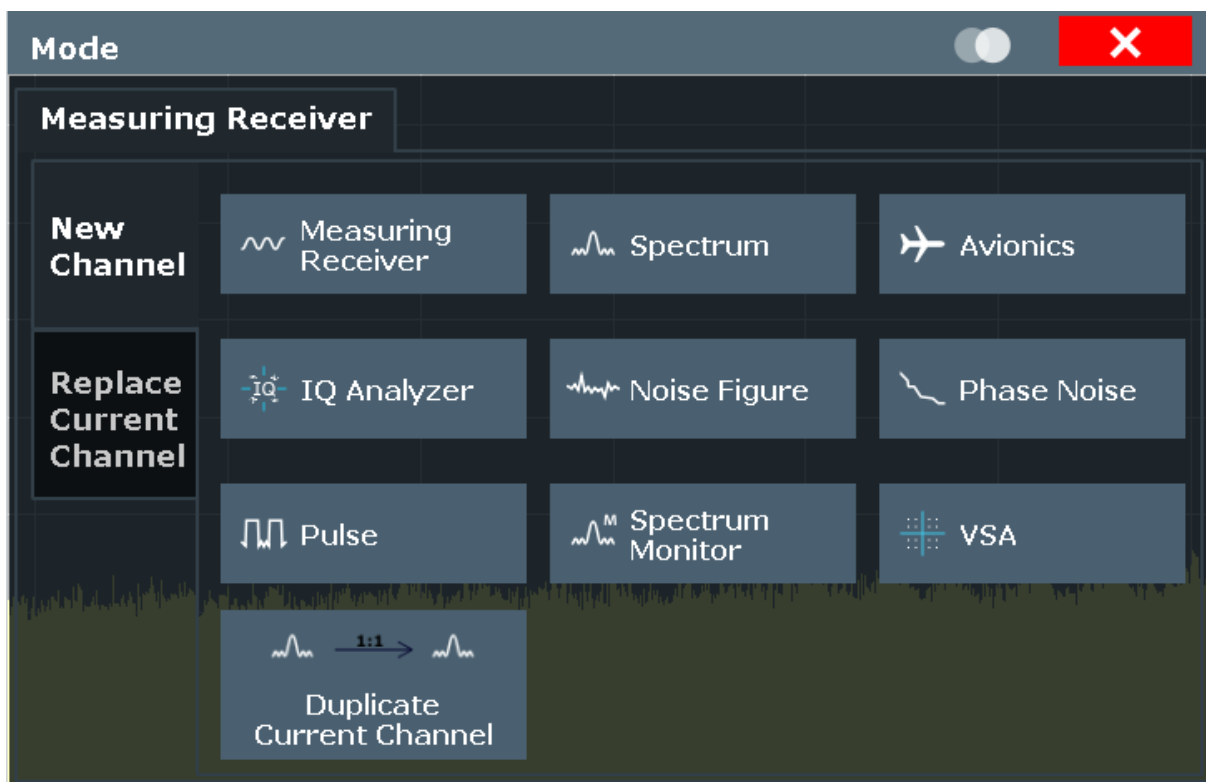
Mode

Measuring Receiver

New Channel

Replace Current Channel

Measuring Receiver

Spectrum

Avionics

IQ Analyzer

Noise Figure

Phase Noise

Pulse

M Spectrum Monitor

VSA

1:1

Duplicate Current Channel